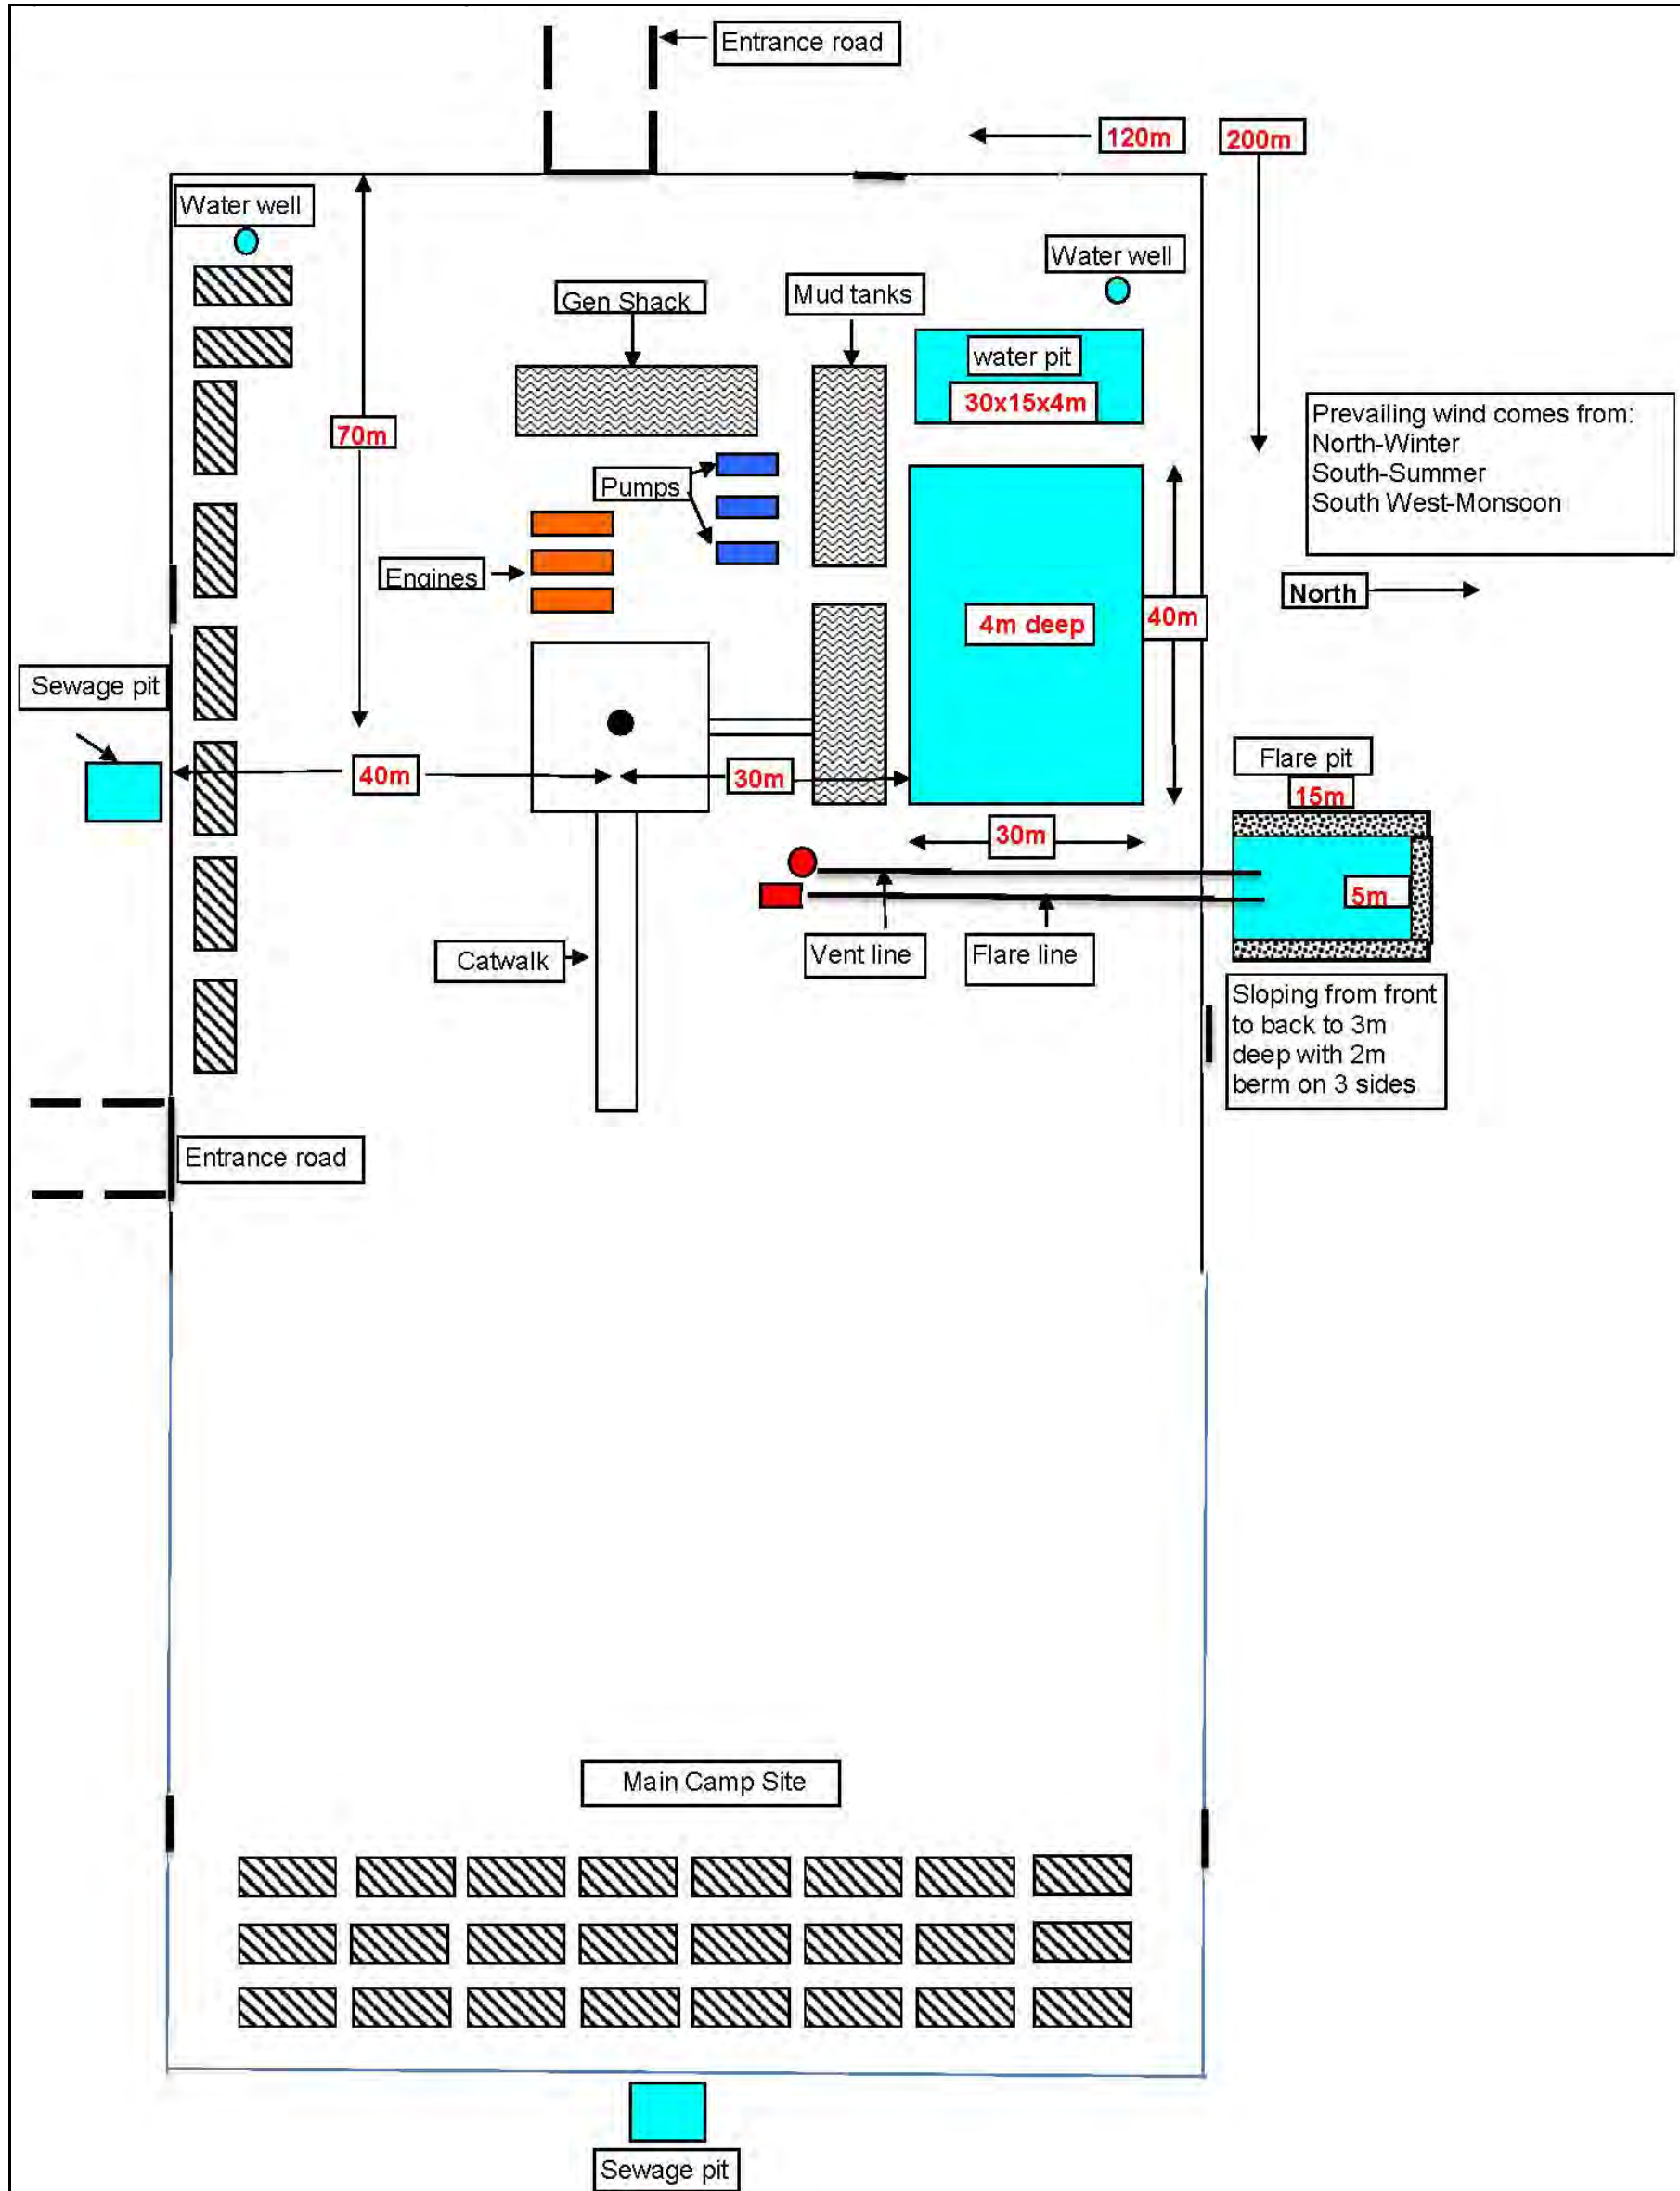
Entrance road

120m

200m

Water well

Water well

Gen Shack

Mud tanks

water pit

30x15x4m

70m

Prevailing wind comes from:
North-Winter
South-Summer
South West-Monsoon

Pumps

Engines

North

4m deep

40m

Sewage pit

40m

30m

Flare pit

15m

30m

5m

Catwalk

Vent line

Flare line

Sloping from front to back to 3m deep with 2m berm on 3 sides

Entrance road

Main Camp Site

Sewage pit